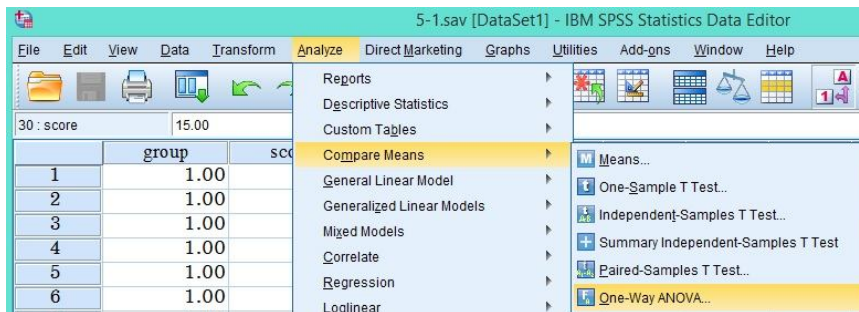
5-1.sav [DataSet1] - IBM SPSS Statistics Data Editor

File Edit View Data Transform Analyze Direct Marketing Graphs Utilities Add-ons Window Help

30 : score 15.00

| | group | sc |
|---|---|---|
| 1 | 1.00 | |
| 2 | 1.00 | |
| 3 | 1.00 | |
| 4 | 1.00 | |
| 5 | 1.00 | |
| 6 | 1.00 | |

Reports
Descriptive Statistics
Custom Tables
Compare Means
General Linear Model
Generalized Linear Models
Mixed Models
Correlate
Regression
Loglinear

Means...
One-Sample T Test...
Independent-Samples T Test...
Summary Independent-Samples T Test
Paired-Samples T Test...
One-Way ANOVA...